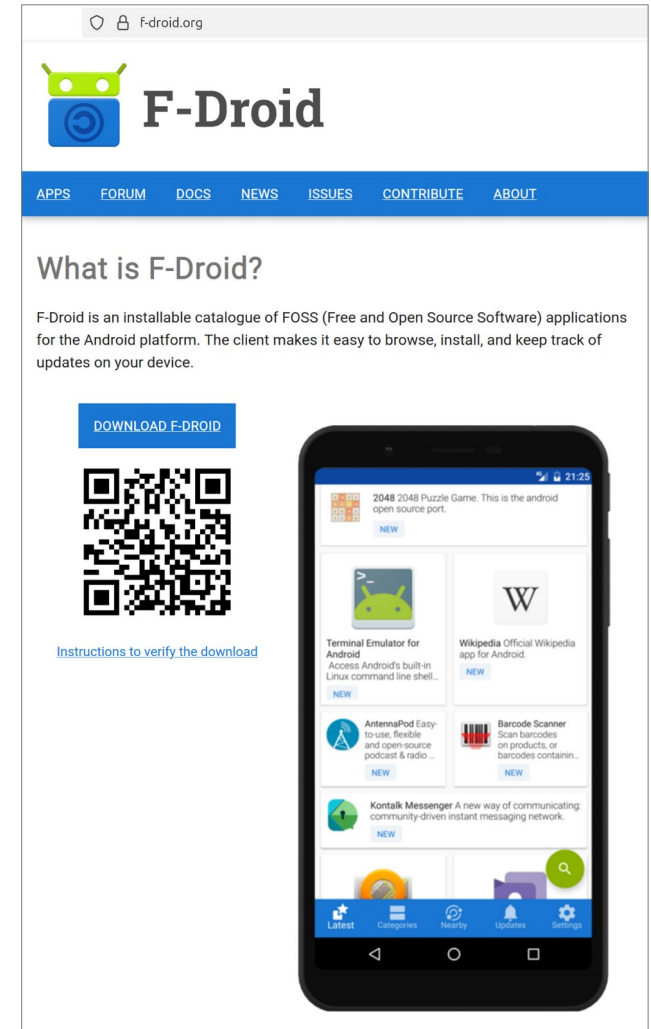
f-droid.org

F-Droid

APPS FORUM DOCS NEWS ISSUES CONTRIBUTE ABOUT

What is F-Droid?

F-Droid is an installable catalogue of FOSS (Free and Open Source Software) applications for the Android platform. The client makes it easy to browse, install, and keep track of updates on your device.

DOWNLOAD F-DROID

Instructions to verify the download

21:25

2048 2048 Puzzle Game. This is the android open source port.
NEW

Terminal Emulator for Android Access Android's built-in Linux command line shell...
NEW

Wikipedia Official Wikipedia app for Android.
NEW

AntennaPod Easy-to-use, flexible and open-source podcast & radio ...
NEW

Barcode Scanner Scan barcodes on products, or barcodes containin...
NEW

Kontalk Messenger A new way of communicating: community-driven instant messaging network.
NEW

Latest Categories Nearby Updates Settings